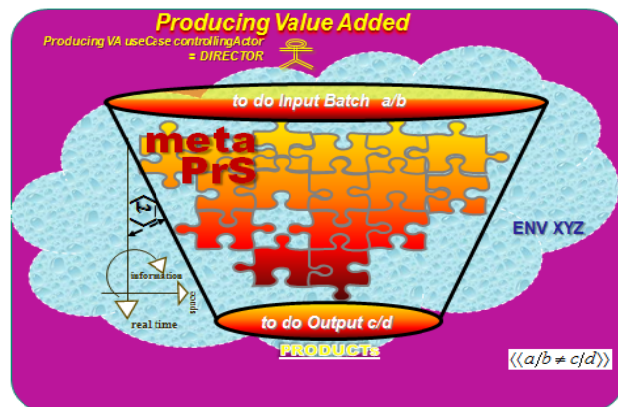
Producing Value Added

Producing VA useCase controllingActor
= DIRECTOR

to do Input Batch a/b

meta
PrS

ENV XYZ

information

goods

real time

to do Output c/d

PRODUCTs

$\langle\langle a/b \neq c/d \rangle\rangle$